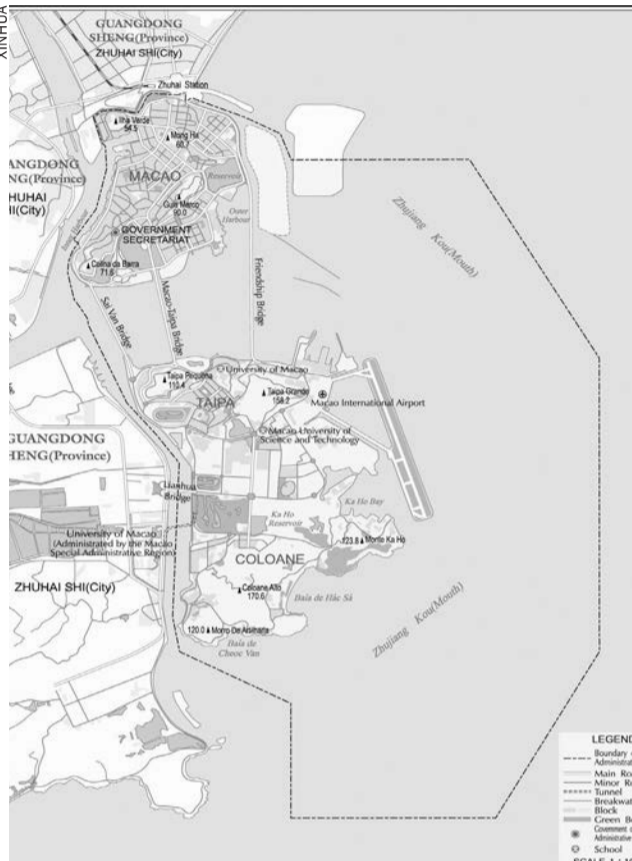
XINHUA

GUANGDONG SHENG(Province)
ZHUHAI SHI(City)

Zhuhai Station

Ilha Verde 54.5
Mong Ha 60.7

ANGDONG NG(Province)
HUHAI I(City)

MACAO
Reservoir
Guia Macao 90.0
Outer Harbour
GOVERNMENT SECRETARIAT
Colina da Barra 71.6

Friendship Bridge
Macao-Taipa Bridge
Sai Van Bridge

Zhujiang Kou(Mouth)

University of Macao
Taipa Pequena 110.4
Taipa Grande 158.2
Macao International Airport
TAIPA
Macao University of Science and Technology

GUANGDONG SHENG(Province)

Lianhua Bridge
Ka Ho Bay
Ka Ho Reservoir
123.6 Monte Ka Ho

University of Macao (Administrated by the Macao Special Administrative Region)

COLOANE
ZHUHAI SHI(City)
Coloane Alto 170.6
Baia de Hác Sá
120.0 Morro De Airahana
Baia de Cheoc Van

Zhujiang Kou(Mouth)

LEGEND
Boundary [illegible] Administra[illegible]
Main Ro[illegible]
Minor Ro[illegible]
Tunnel
Breakwat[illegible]
Block
Green B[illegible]
Government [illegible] Administrative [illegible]
School
SCALE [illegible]